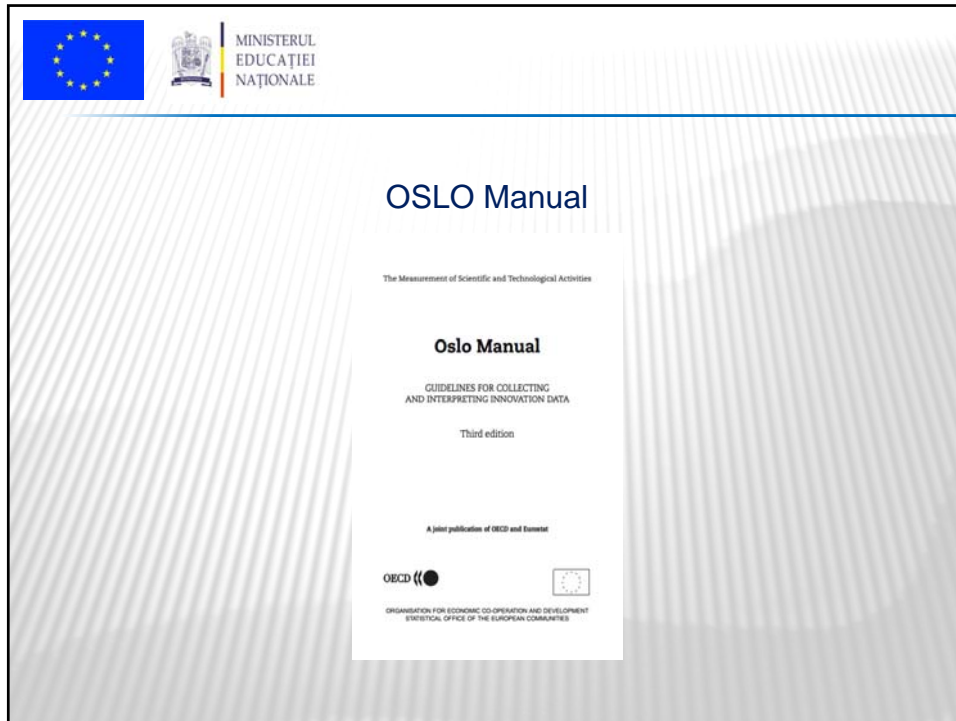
MINISTERUL
EDUCAȚIEI
NAȚIONALE

OSLO Manual

The Measurement of Scientific and Technological Activities

Oslo Manual

GUIDELINES FOR COLLECTING
AND INTERPRETING INNOVATION DATA

Third edition

A joint publication of OECD and Eurostat

OECD

ORGANISATION FOR ECONOMIC CO-OPERATION AND DEVELOPMENT
STATISTICAL OFFICE OF THE EUROPEAN COMMUNITIES